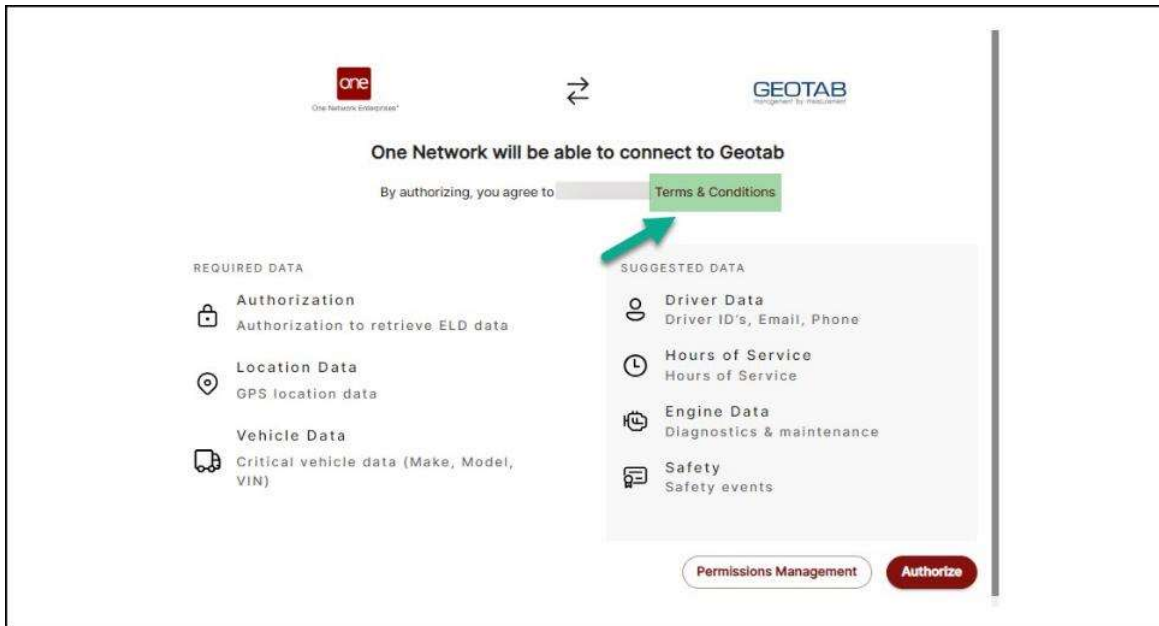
one
One Network Enterprises

GEOTAB
management by measurement

One Network will be able to connect to Geotab

By authorizing, you agree to Terms & Conditions

REQUIRED DATA

Authorization
Authorization to retrieve ELD data

Location Data
GPS location data

Vehicle Data
Critical vehicle data (Make, Model, VIN)

SUGGESTED DATA

Driver Data
Driver ID's, Email, Phone

Hours of Service
Hours of Service

Engine Data
Diagnostics & maintenance

Safety
Safety events

Permissions Management

Authorize